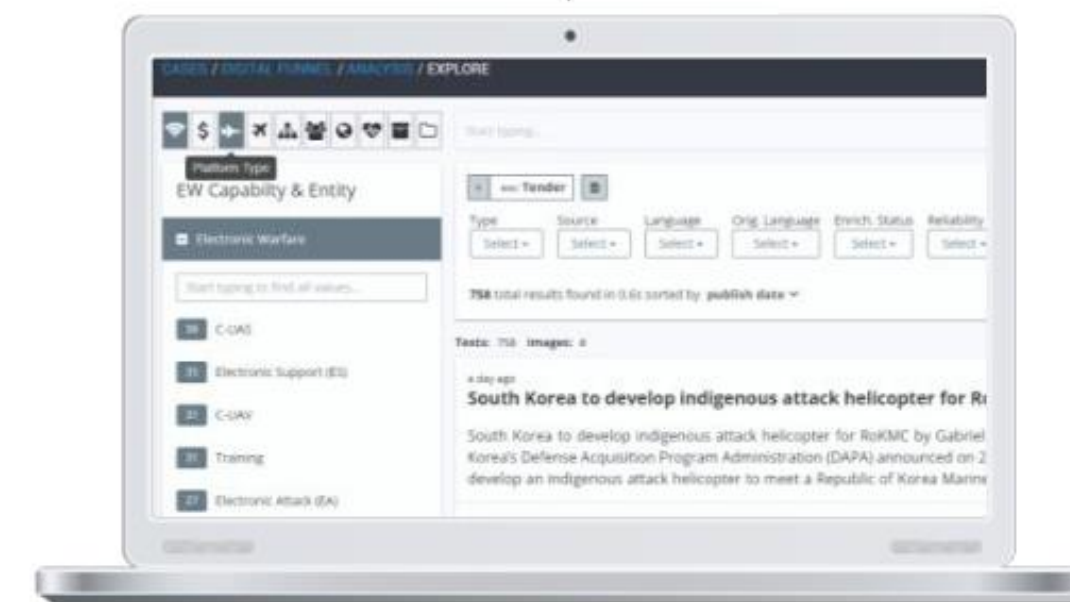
CASES / DIGITAL FUNNEL / ANALYSIS / EXPLORE

Platform Type

EW Capability & Entity

Electronic Warfare

Start typing to find all values...

38 C-UAS

35 Electronic Support (ES)

31 C-UAV

31 Training

27 Electronic Attack (EA)

Start typing...

Tender

Type Select
Source Select
Language Select
Orig. Language Select
Enrich. Status Select
Reliability Select

758 total results found in 0.6s sorted by publish date

Texts: 758 Images: 0

a day ago

South Korea to develop indigenous attack helicopter for R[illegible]

South Korea to develop indigenous attack helicopter for RoKMC by Gabriel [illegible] Korea's Defense Acquisition Program Administration (DAPA) announced on 2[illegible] develop an indigenous attack helicopter to meet a Republic of Korea Marine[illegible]